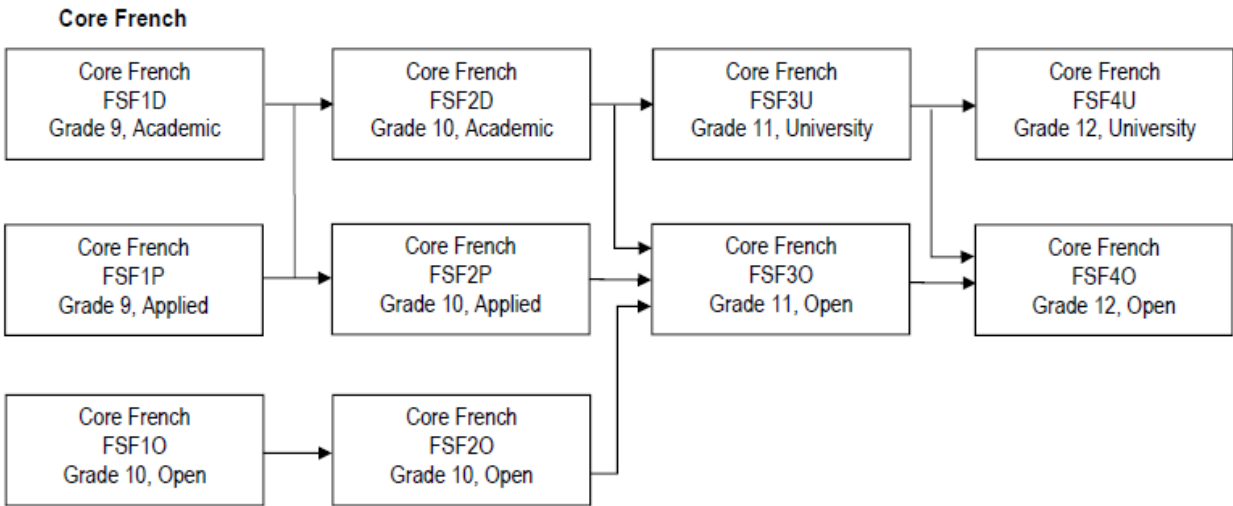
Core French

Core French
FSF1D
Grade 9, Academic

Core French
FSF2D
Grade 10, Academic

Core French
FSF3U
Grade 11, University

Core French
FSF4U
Grade 12, University

Core French
FSF1P
Grade 9, Applied

Core French
FSF2P
Grade 10, Applied

Core French
FSF3O
Grade 11, Open

Core French
FSF4O
Grade 12, Open

Core French
FSF1O
Grade 10, Open

Core French
FSF2O
Grade 10, Open